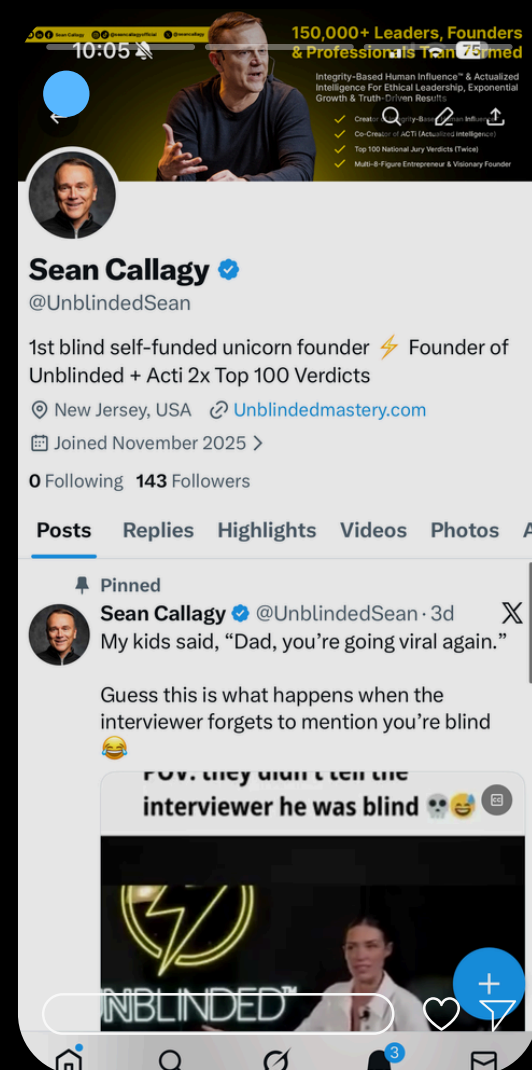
Sean Callagy @seancallagyofficial @seancallagy

10:05

75

150,000+ Leaders, Founders & Professionals Tran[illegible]rmed

Integrity-Based Human Influence™ & Actualized Intelligence For Ethical Leadership, Exponential Growth & Truth-Driven Results

Creator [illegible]rity-Based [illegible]an Influence

Co-Creator of ACTi (Actualized Intelligence)

Top 100 National Jury Verdicts (Twice)

Multi-8-Figure Entrepreneur & Visionary Founder

Sean Callagy

@UnblindedSean

1st blind self-funded unicorn founder ⚡ Founder of Unblinded + Acti 2x Top 100 Verdicts

New Jersey, USA Unblindedmastery.com

Joined November 2025 >

0 Following 143 Followers

Posts Replies Highlights Videos Photos A

Pinned

Sean Callagy @UnblindedSean · 3d

My kids said, “Dad, you’re going viral again.”

Guess this is what happens when the interviewer forgets to mention you’re blind 😂

POV: they didn't tell the interviewer he was blind 💀😅

CC

UNBLINDED™

3